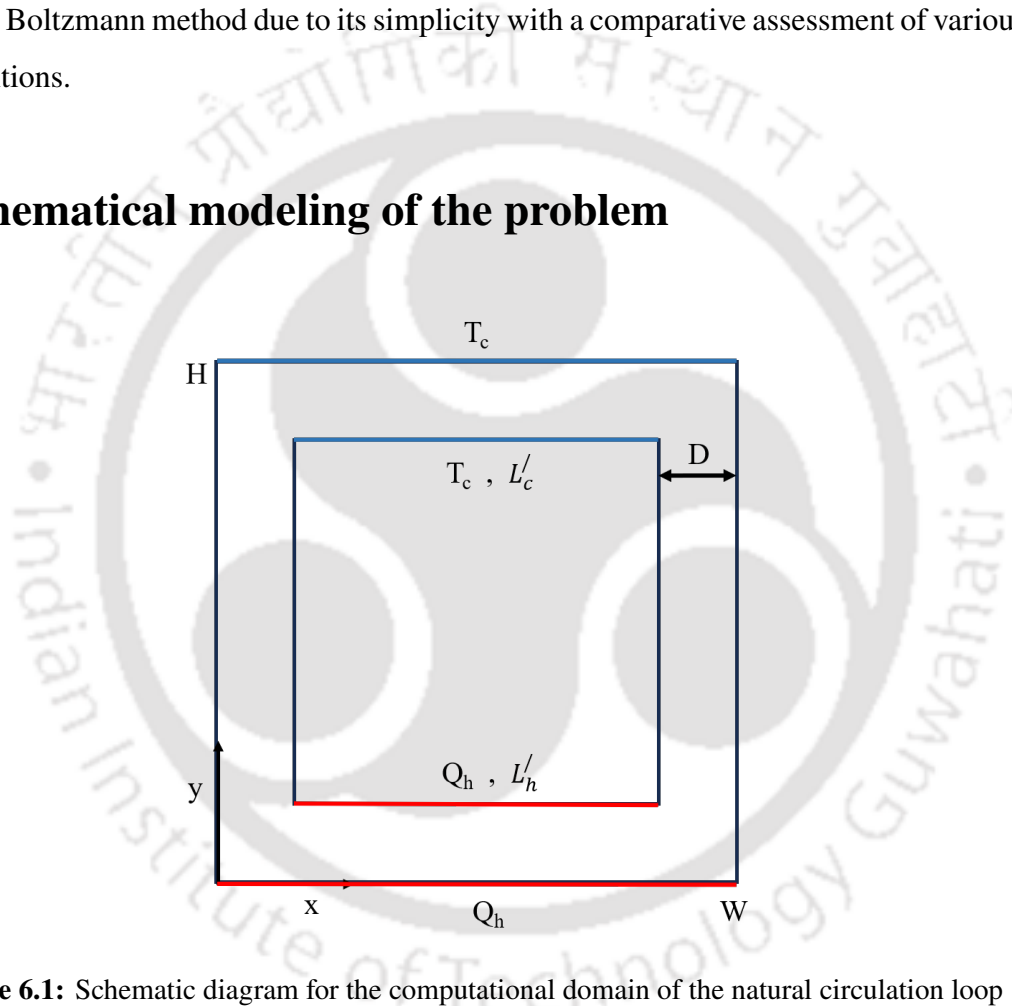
Boltzmann method due to its simplicity with a comparative assessment of variou tions.

hematical modeling of the problem

$T_c$

H

$T_c$ , $L_c^/$

D

y

$Q_h$ , $L_h^/$

x

$Q_h$

W

e 6.1: Schematic diagram for the computational domain of the natural circulation loop

भारतीय प्रौद्योगिकी संस्थान गुवाहाटी • Indian Institute of Technology Guwahati •